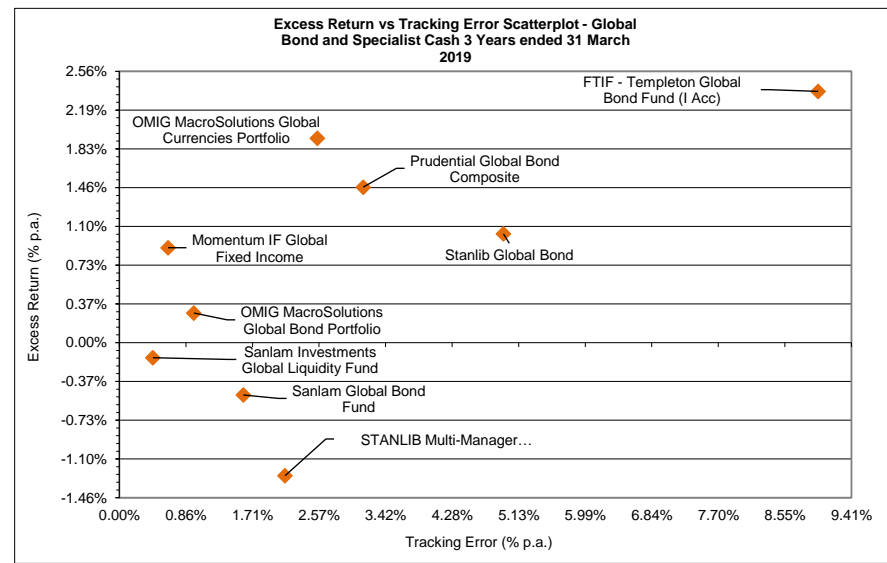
Excess Return vs Tracking Error Scatterplot - Global Bond and Specialist Cash 3 Years ended 31 March 2019

2.56%
2.19%
1.83%
1.46%
1.10%
0.73%
0.37%
0.00%
-0.37%
-0.73%
-1.10%
-1.46%

Excess Return (% p.a.)

FTIF - Templeton Global Bond Fund (I Acc)

OMIG MacroSolutions Global Currencies Portfolio

Prudential Global Bond Composite

Momentum IF Global Fixed Income

Stanlib Global Bond

OMIG MacroSolutions Global Bond Portfolio

Sanlam Investments Global Liquidity Fund

Sanlam Global Bond Fund

STANLIB Multi-Manager…

0.00% 0.86% 1.71% 2.57% 3.42% 4.28% 5.13% 5.99% 6.84% 7.70% 8.55% 9.41%

Tracking Error (% p.a.)